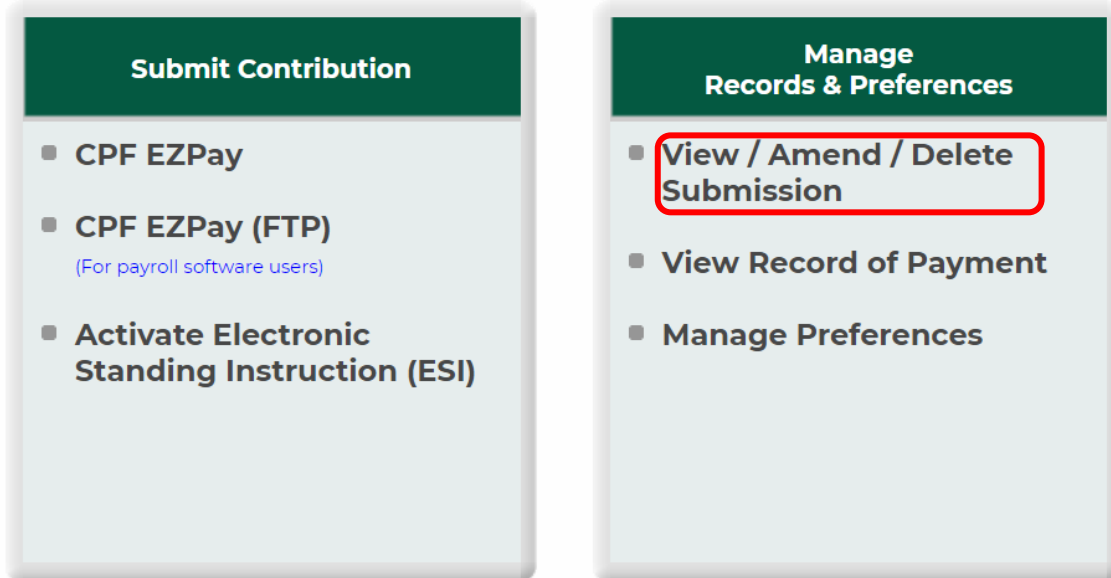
Submit Contribution

- CPF EZPay
- CPF EZPay (FTP)
(For payroll software users)
- Activate Electronic Standing Instruction (ESI)

Manage
Records & Preferences

- View / Amend / Delete Submission
- View Record of Payment
- Manage Preferences